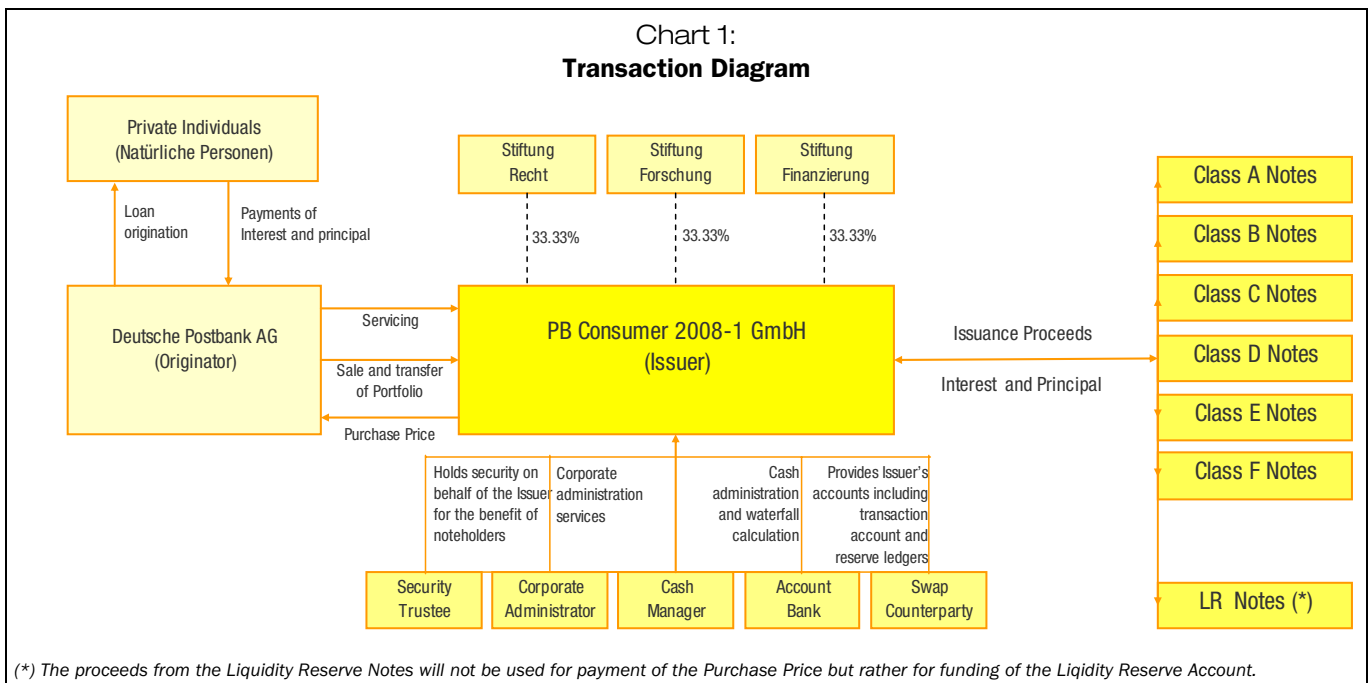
Chart 1:
**Transaction Diagram**

Private Individuals (Natürliche Personen)

Loan origination

Payments of Interest and principal

Deutsche Postbank AG (Originator)

Stiftung Recht

Stiftung Forschung

Stiftung Finanzierung

33.33%

33.33%

33.33%

Servicing

Sale and transfer of Portfolio

Purchase Price

PB Consumer 2008-1 GmbH (Issuer)

Issuance Proceeds

Interest and Principal

Class A Notes

Class B Notes

Class C Notes

Class D Notes

Class E Notes

Class F Notes

LR Notes (*)

Holds security on behalf of the Issuer for the benefit of noteholders

Corporate administration services

Cash administration and waterfall calculation

Provides Issuer's accounts including transaction account and reserve ledgers

Security Trustee

Corporate Administrator

Cash Manager

Account Bank

Swap Counterparty

(*) The proceeds from the Liquidity Reserve Notes will not be used for payment of the Purchase Price but rather for funding of the Liqidity Reserve Account.